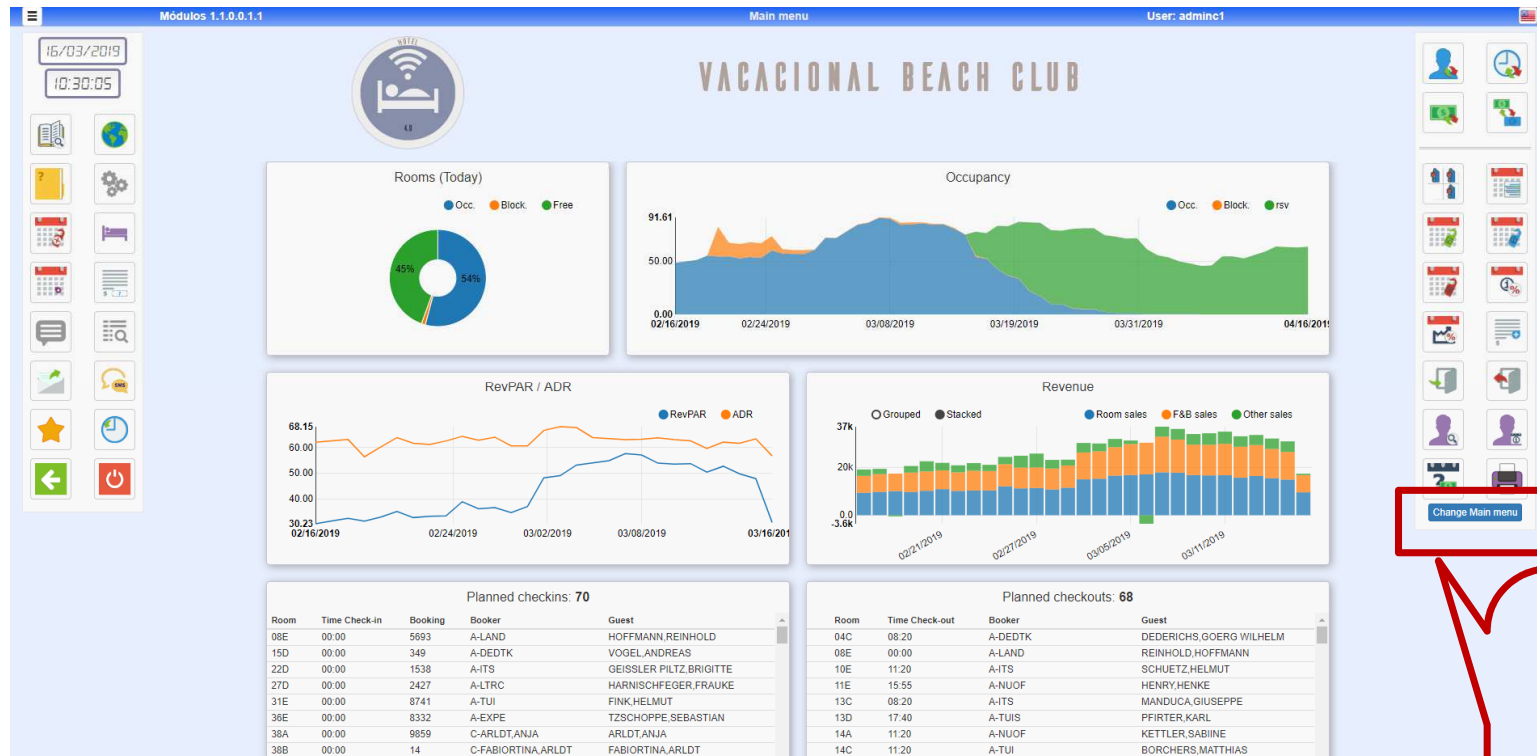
Módulos 1.1.0.0.1.1

Main menu

User: adminc1

16/03/2019

10:30:05

HOTEL

VACACIONAL BEACH CLUB

Rooms (Today)

Occ. Block. Free

45%

54%

Occupancy

Occ. Block. rsv

91.61

50.00

0.00

02/16/2019 02/24/2019 03/08/2019 03/19/2019 03/31/2019 04/16/2019

RevPAR / ADR

RevPAR ADR

68.15

60.00

50.00

40.00

30.23

02/16/2019 02/24/2019 03/02/2019 03/08/2019 03/16/2019

Revenue

Grouped Stacked

Room sales F&B sales Other sales

37k

20k

0.0

-3.6k

02/21/2019 02/27/2019 03/05/2019 03/11/2019

Change Main menu

Planned checkins: 70

| Room | Time Check-in | Booking | Booker | Guest |
|---|---|---|---|---|
| 08E | 00:00 | 5693 | A-LAND | HOFFMANN,REINHOLD |
| 15D | 00:00 | 349 | A-DEDTK | VOGEL,ANDREAS |
| 22D | 00:00 | 1538 | A-ITS | GEISSLER PILTZ,BRIGITTE |
| 27D | 00:00 | 2427 | A-LTRC | HARNISCHFEGER,FRAUKE |
| 31E | 00:00 | 8741 | A-TUI | FINK,HELMUT |
| 36E | 00:00 | 8332 | A-EXPE | TZSCHOPPE,SEBASTIAN |
| 38A | 00:00 | 9859 | C-ARLDT,ANJA | ARLDT,ANJA |
| 38B | 00:00 | 14 | C-FABIORTINA,ARLDT | FABIORTINA,ARLDT |

Planned checkouts: 68

| Room | Time Check-out | Booker | Guest |
|---|---|---|---|
| 04C | 08:20 | A-DEDTK | DEDERICHS,GOERG WILHELM |
| 08E | 00:00 | A-LAND | REINHOLD,HOFFMANN |
| 10E | 11:20 | A-ITS | SCHUETZ,HELMUT |
| 11E | 15:55 | A-NUOF | HENRY,HENKE |
| 13C | 08:20 | A-ITS | MANDUCA,GIUSEPPE |
| 13D | 17:40 | A-TUIS | PFIRTER,KARL |
| 14A | 11:20 | A-NUOF | KETTLER,SABIINE |
| 14C | 11:20 | A-TUI | BORCHERS,MATTHIAS |